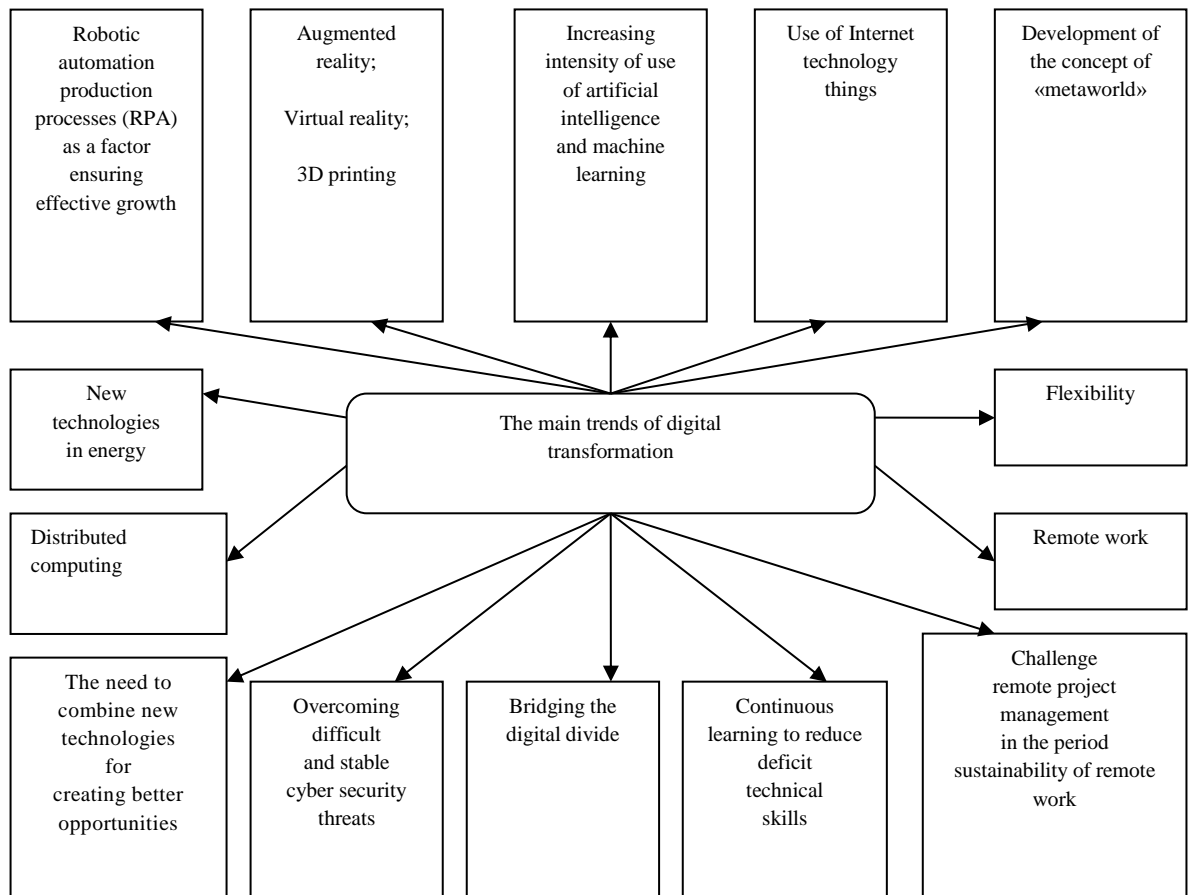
Robotic automation production processes (RPA) as a factor ensuring effective growth

Augmented reality;

Virtual reality;

3D printing

Increasing intensity of use of artificial intelligence and machine learning

Use of Internet technology things

Development of the concept of «metaworld»

New technologies in energy

The main trends of digital transformation

Flexibility

Distributed computing

Remote work

The need to combine new technologies for creating better opportunities

Overcoming difficult and stable cyber security threats

Bridging the digital divide

Continuous learning to reduce deficit technical skills

Challenge remote project management in the period sustainability of remote work